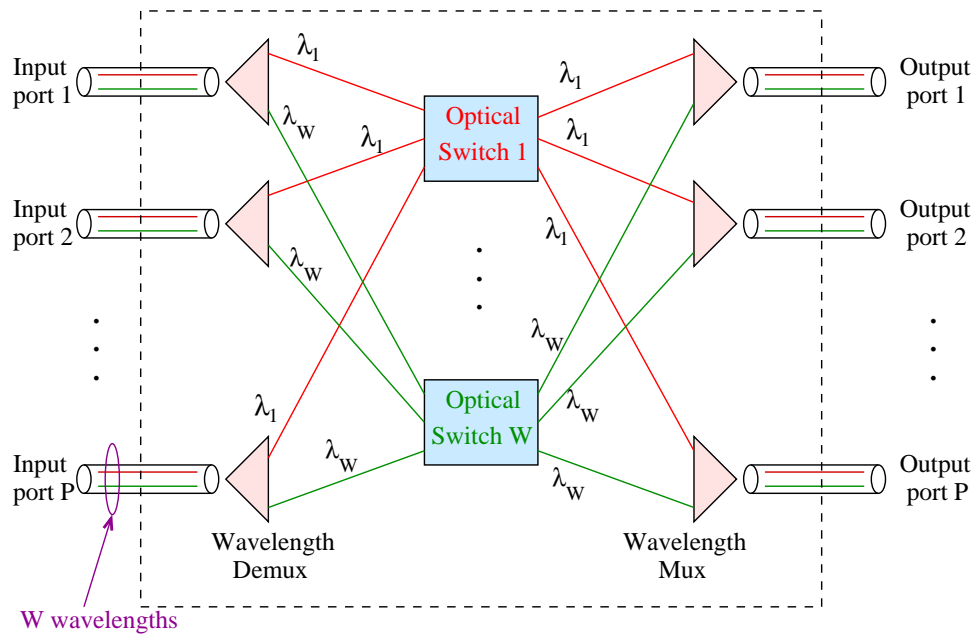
Input port 1

Input port 2

.
.
.

Input port P

$\lambda_1$

$\lambda_W$

$\lambda_1$

$\lambda_W$

$\lambda_1$

$\lambda_W$

Optical Switch 1

.
.
.

Optical Switch W

$\lambda_1$

$\lambda_1$

$\lambda_1$

$\lambda_W$

$\lambda_W$

$\lambda_W$

Output port 1

Output port 2

.
.
.

Output port P

Wavelength Demux

Wavelength Mux

W wavelengths